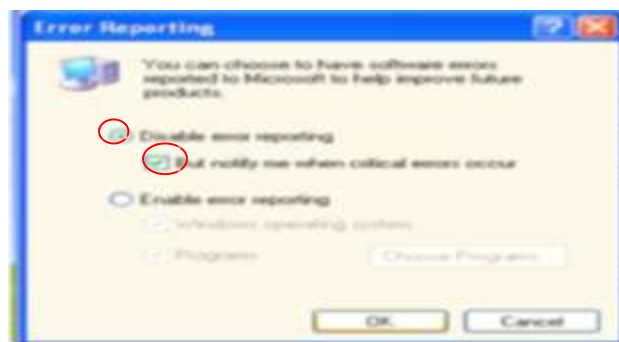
Error Reporting

You can choose to have software errors reported to Microsoft to help improve future products.

Disable error reporting

But notify me when critical errors occur

Enable error reporting

Windows operating system

Programs

Choose Programs...

OK

Cancel